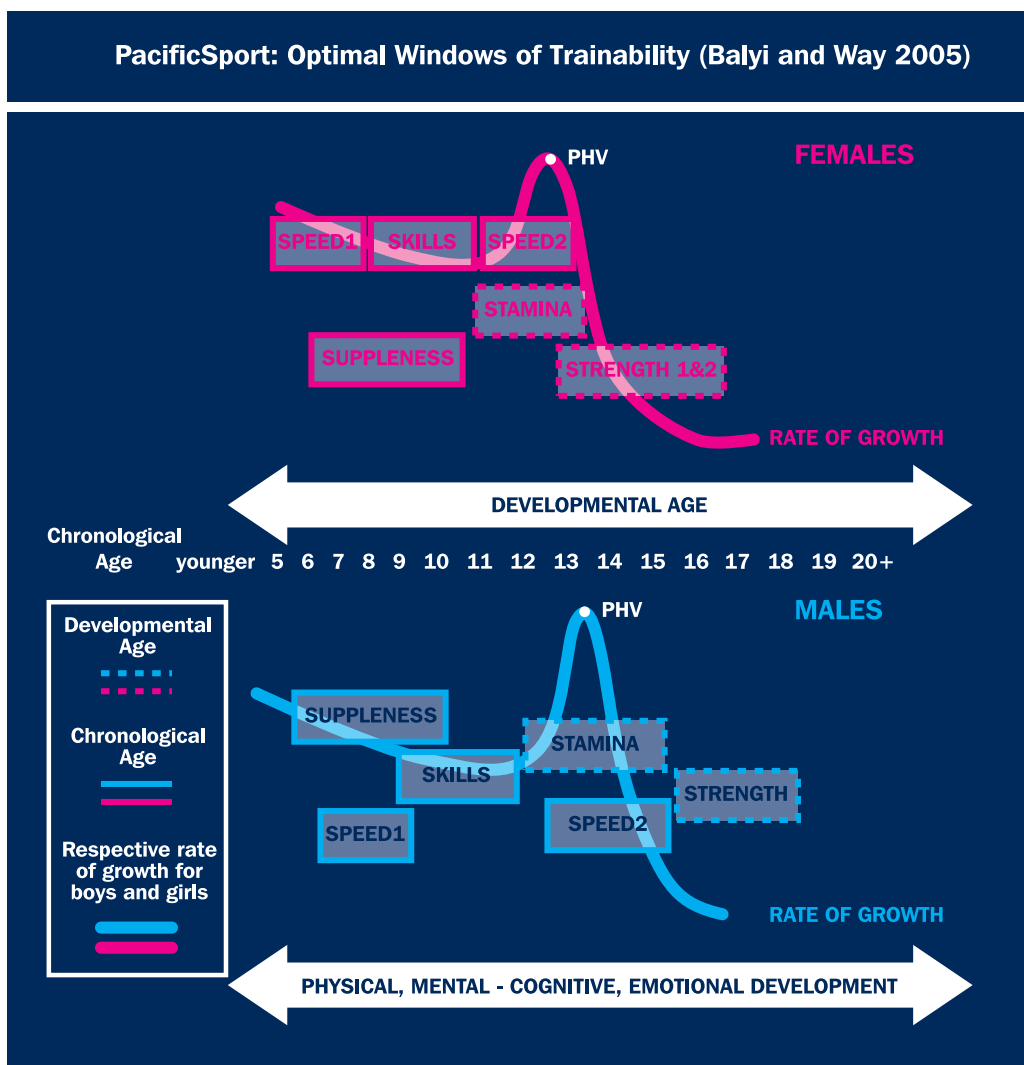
PacificSport: Optimal Windows of Trainability (Balyi and Way 2005)

PHV

FEMALES

SPEED1 SKILLS SPEED2

STAMINA

SUPPLENESS

STRENGTH 1&2

RATE OF GROWTH

DEVELOPMENTAL AGE

Chronological Age younger 5 6 7 8 9 10 11 12 13 14 15 16 17 18 19 20+

PHV

MALES

Developmental Age

Chronological Age

Respective rate of growth for boys and girls

SUPPLENESS

STAMINA

SKILLS

STRENGTH

SPEED2

SPEED1

RATE OF GROWTH

PHYSICAL, MENTAL - COGNITIVE, EMOTIONAL DEVELOPMENT